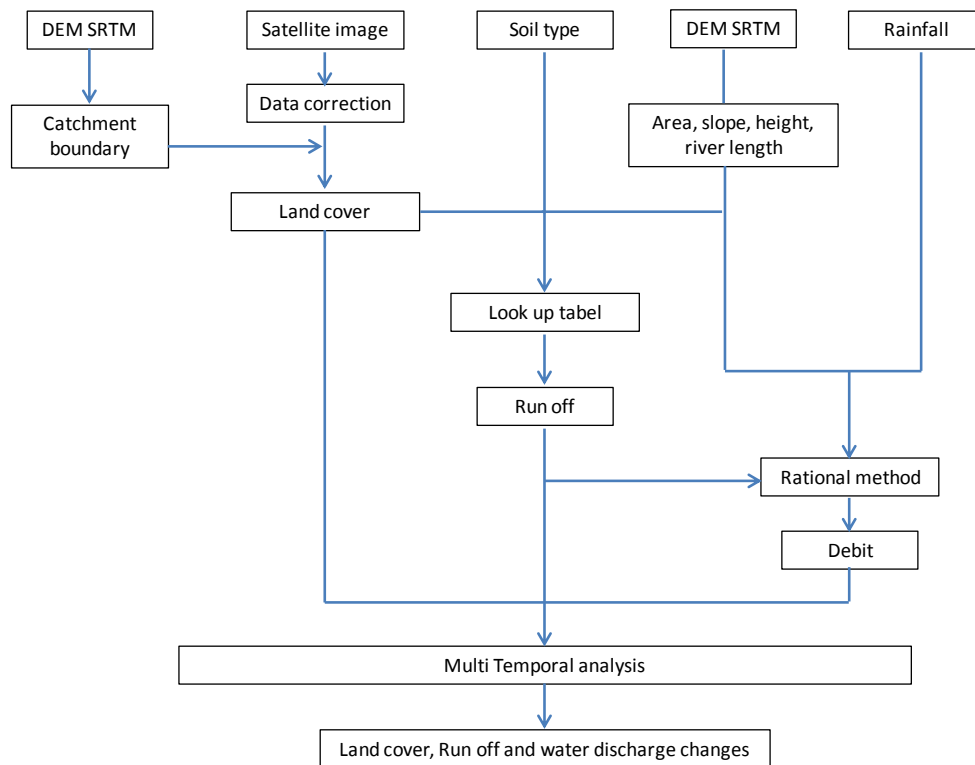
DEM SRTM

Satellite image

Soil type

DEM SRTM

Rainfall

Data correction

Catchment boundary

Area, slope, height, river length

Land cover

Look up tabel

Run off

Rational method

Debit

Multi Temporal analysis

Land cover, Run off and water discharge changes